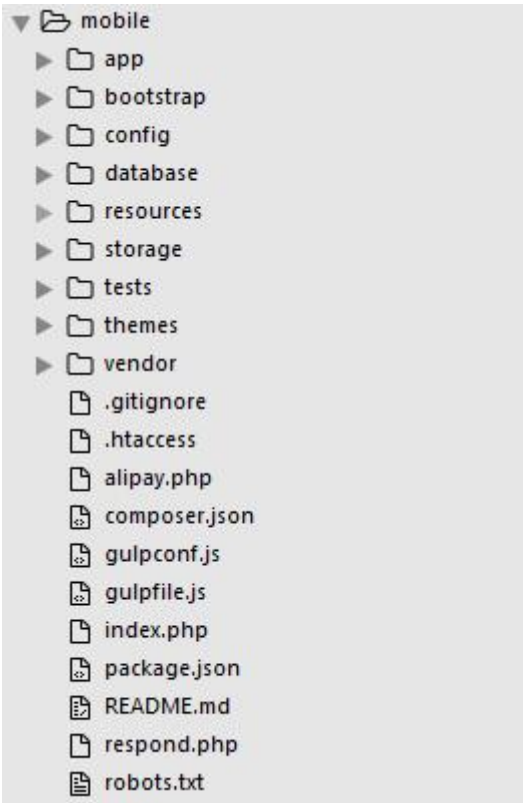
mobile
app
bootstrap
config
database
resources
storage
tests
themes
vendor
.gitignore
.htaccess
alipay.php
composer.json
gulpconf.js
gulpfile.js
index.php
package.json
README.md
respond.php
robots.txt